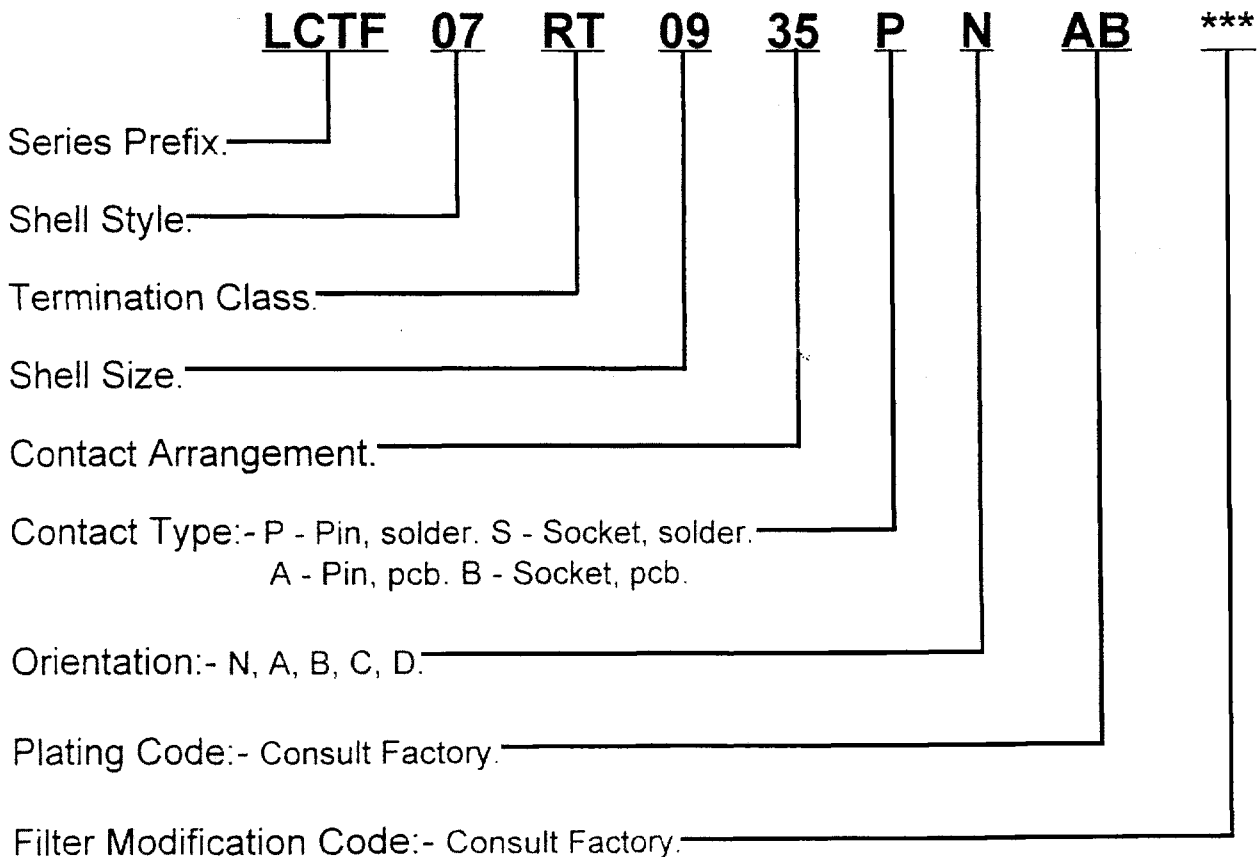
LCTF 07 RT 09 35 P N AB ***

Series Prefix.

Shell Style.

Termination Class.

Shell Size.

Contact Arrangement.

Contact Type:- P - Pin, solder. S - Socket, solder. A - Pin, pcb. B - Socket, pcb.

Orientation:- N, A, B, C, D.

Plating Code:- Consult Factory.

Filter Modification Code:- Consult Factory.